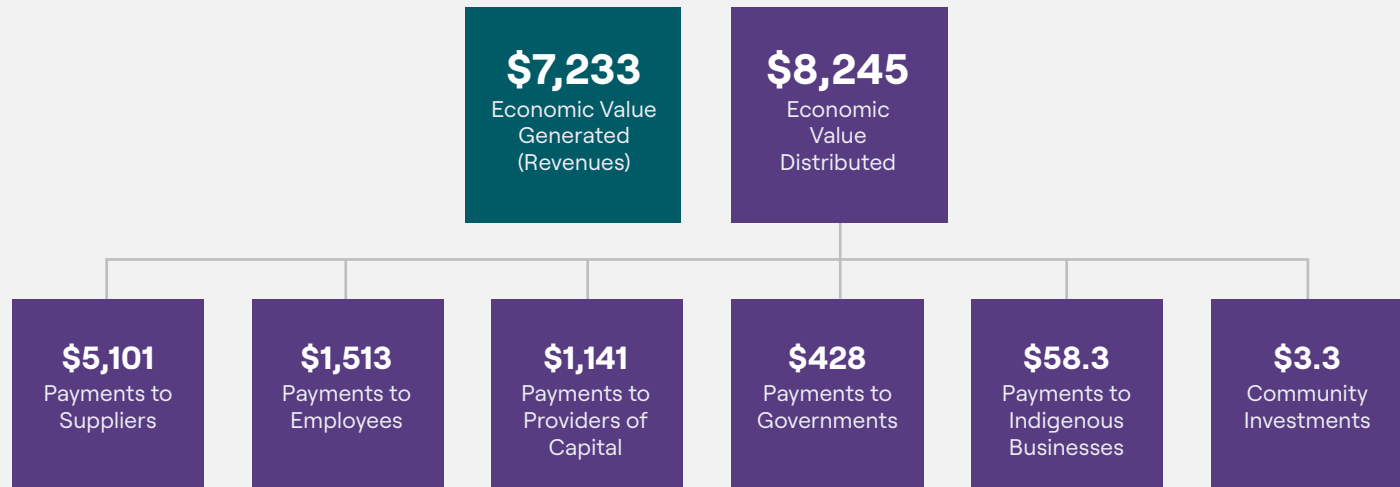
$7,233
Economic Value Generated (Revenues)

$8,245
Economic Value Distributed

$5,101
Payments to Suppliers

$1,513
Payments to Employees

$1,141
Payments to Providers of Capital

$428
Payments to Governments

$58.3
Payments to Indigenous Businesses

$3.3
Community Investments